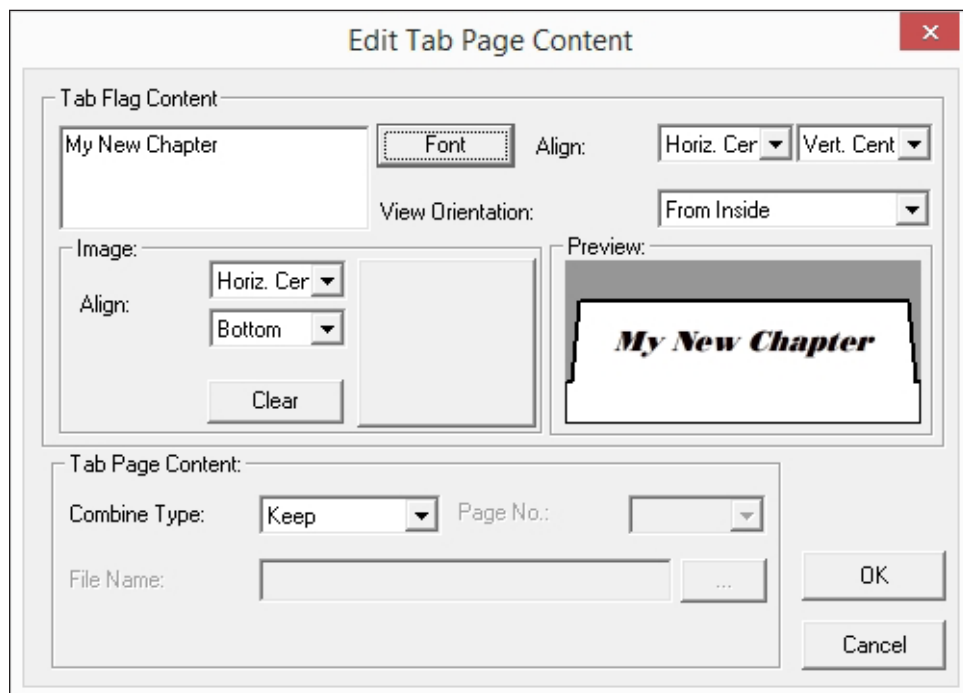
Edit Tab Page Content

Tab Flag Content

My New Chapter

Font

Align:

Horiz. Cer

Vert. Cent

View Orientation:

From Inside

Image:

Align:

Horiz. Cer

Bottom

Clear

Preview:

My New Chapter

Tab Page Content:

Combine Type:

Keep

Page No.:

File Name:

...

OK

Cancel